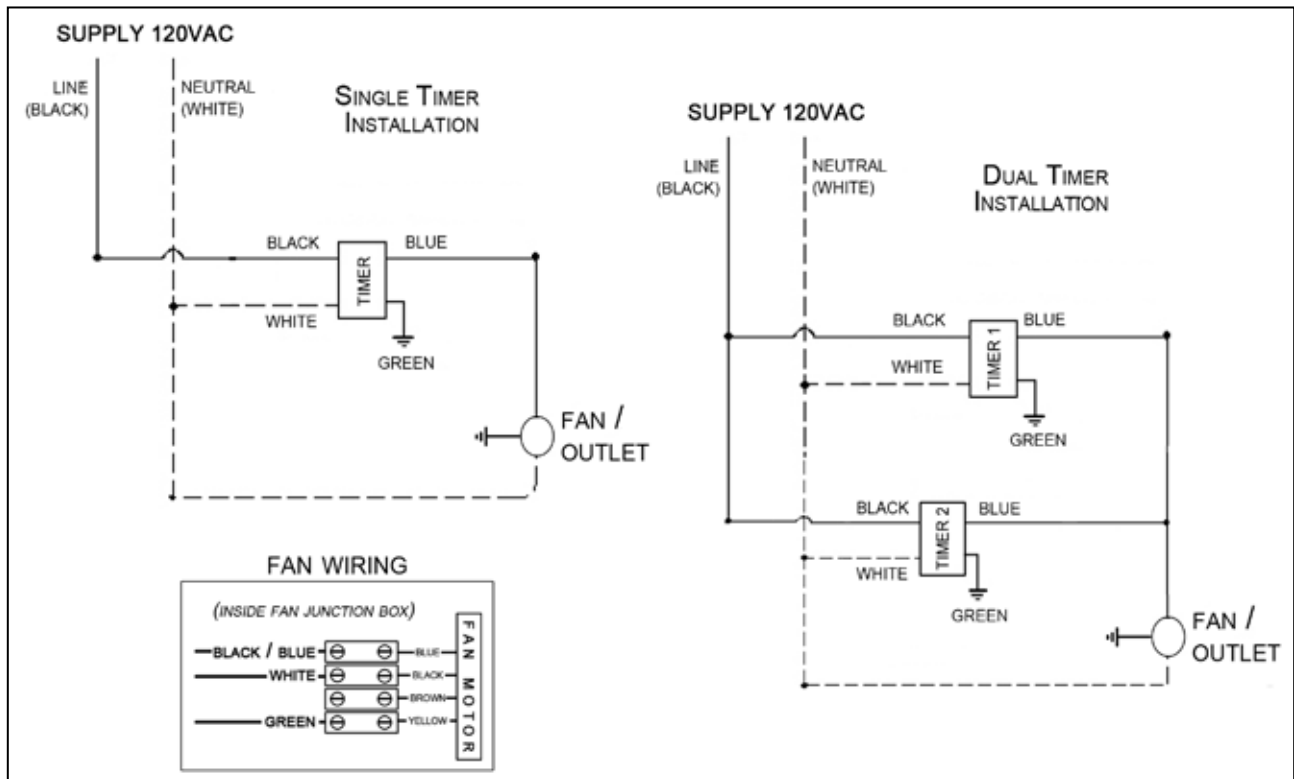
SUPPLY 120VAC

LINE (BLACK)

NEUTRAL (WHITE)

SINGLE TIMER INSTALLATION

BLACK

TIMER

BLUE

WHITE

GREEN

FAN / OUTLET

FAN WIRING

(INSIDE FAN JUNCTION BOX)

BLACK / BLUE

WHITE

GREEN

BLUE

BLACK

BROWN

YELLOW

FAN MOTOR

SUPPLY 120VAC

LINE (BLACK)

NEUTRAL (WHITE)

DUAL TIMER INSTALLATION

BLACK

TIMER 1

BLUE

WHITE

GREEN

BLACK

TIMER 2

BLUE

WHITE

GREEN

FAN / OUTLET